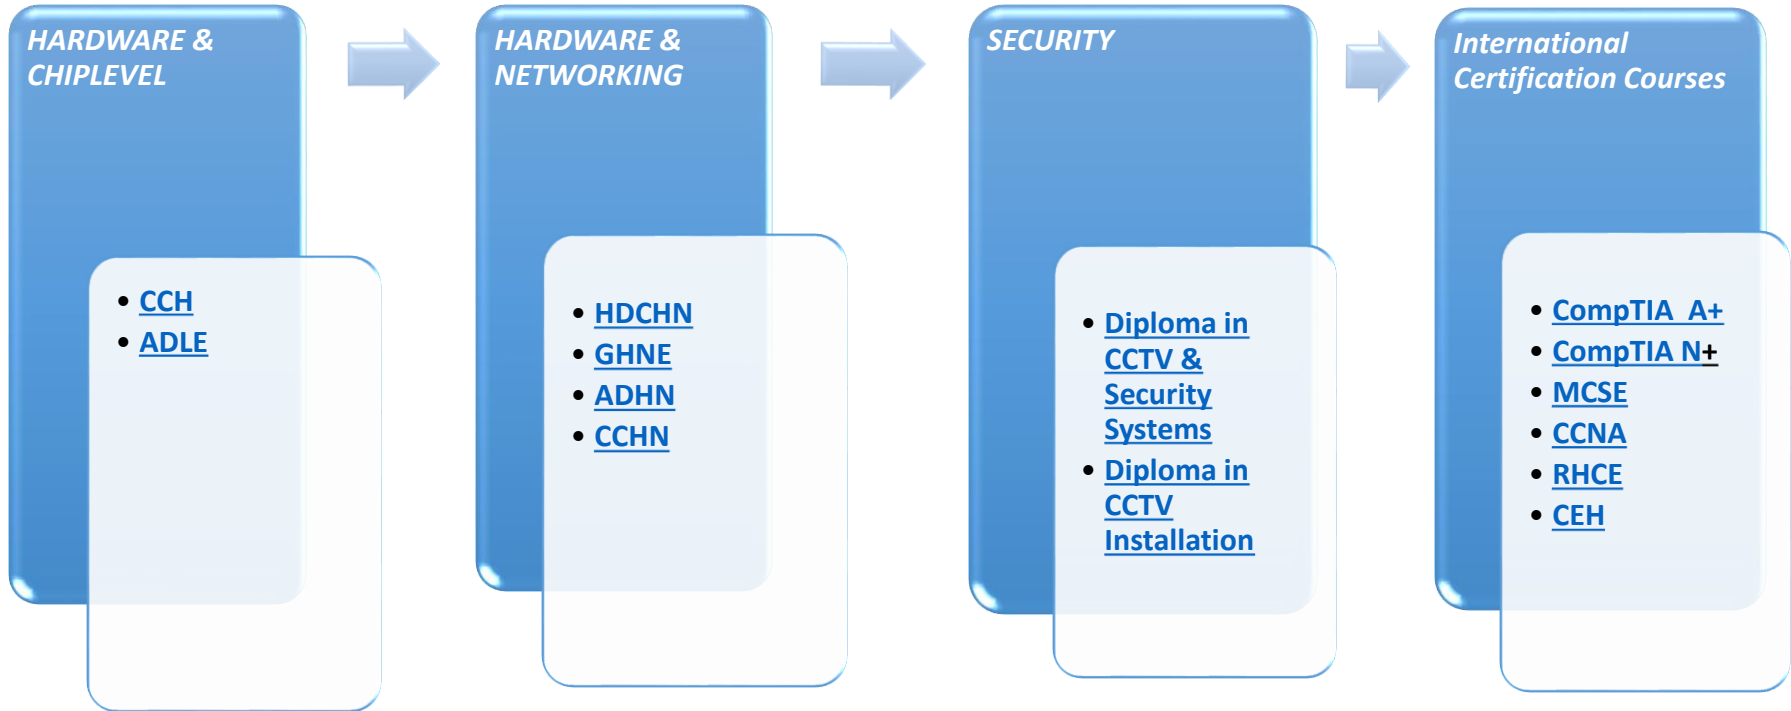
HARDWARE & CHIPLEVEL

- CCH
- ADLE

HARDWARE & NETWORKING

- HDCHN
- GHNE
- ADHN
- CCHN

SECURITY

- Diploma in CCTV & Security Systems
- Diploma in CCTV Installation

International Certification Courses

- CompTIA A+
- CompTIA N+
- MCSE
- CCNA
- RHCE
- CEH